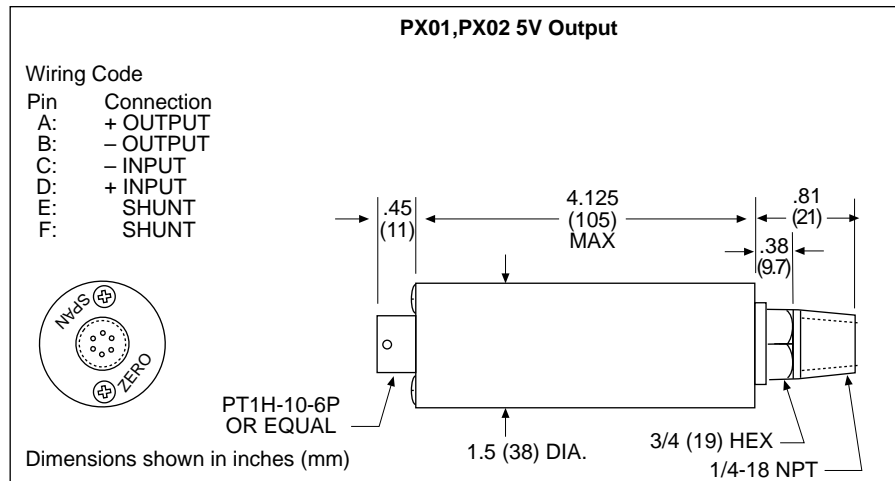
PX01,PX02 5V Output

Wiring Code

| Pin | Connection |
|---|---|
| A: | + OUTPUT |
| B: | – OUTPUT |
| C: | – INPUT |
| D: | + INPUT |
| E: | SHUNT |
| F: | SHUNT |

SPAN
ZERO

.45 (11)
4.125 (105) MAX
.81 (21)
.38 (9.7)

PT1H-10-6P OR EQUAL
1.5 (38) DIA.
3/4 (19) HEX
1/4-18 NPT

Dimensions shown in inches (mm)